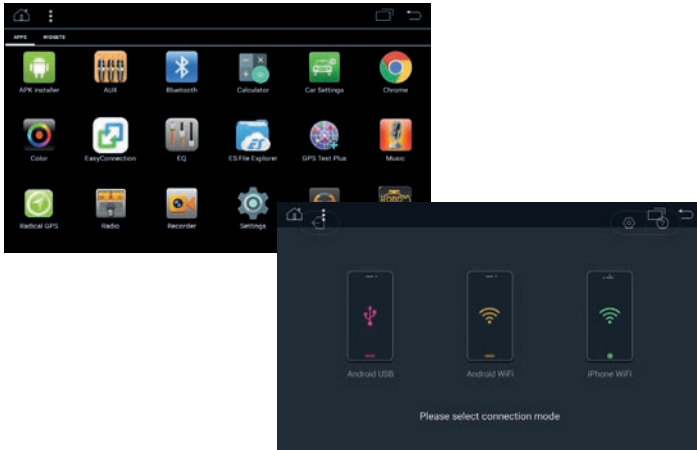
APPS WIDGETS

APK installer
AUX
Bluetooth
Calculator
Car Settings
Chrome

Color
EasyConnection
EQ
ES File Explorer
GPS Test Plus
Music

Radical GPS
Radio
Recorder
Settings

Android USB
Android WiFi
iPhone WiFi

Please select connection mode